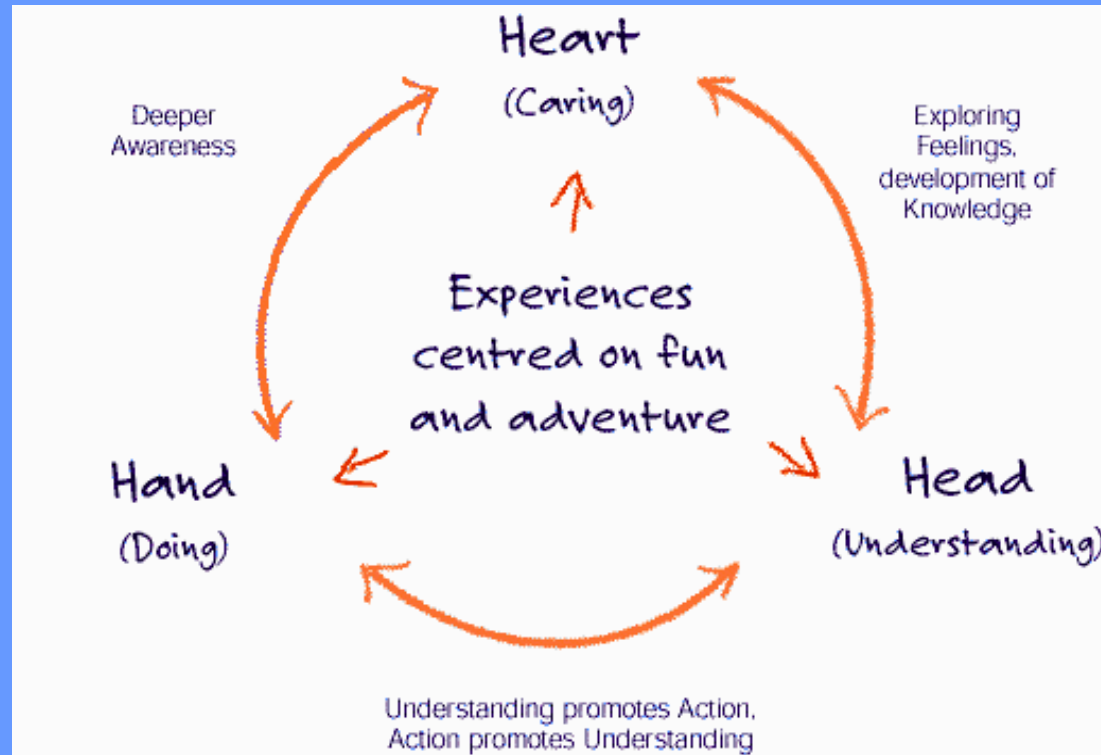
Heart
(Caring)

Deeper Awareness

Exploring Feelings, development of Knowledge

Experiences centred on fun and adventure

Hand
(Doing)

Head
(Understanding)

Understanding promotes Action,
Action promotes Understanding